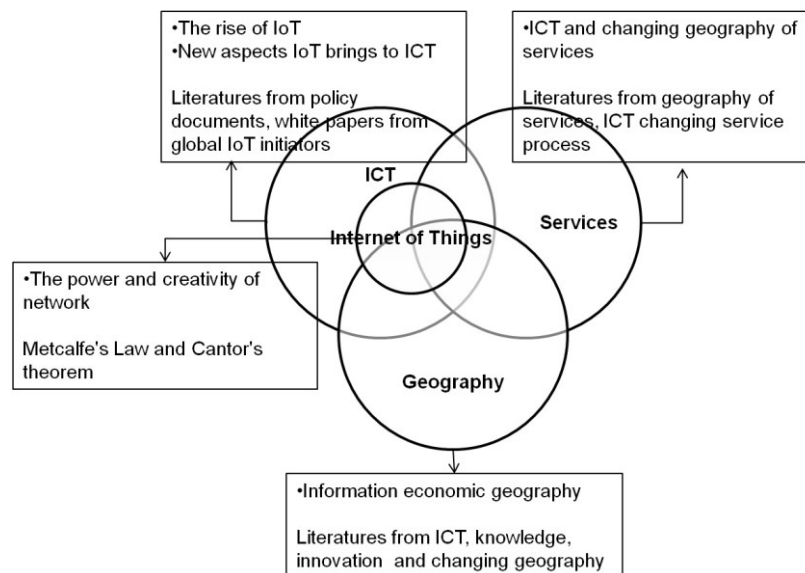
•The rise of IoT
•New aspects IoT brings to ICT

Literatures from policy documents, white papers from global IoT initiators

•ICT and changing geography of services

Literatures from geography of services, ICT changing service process

ICT

Internet of Things

Services

•The power and creativity of network

Metcalfe's Law and Cantor's theorem

Geography

•Information economic geography

Literatures from ICT, knowledge, innovation and changing geography